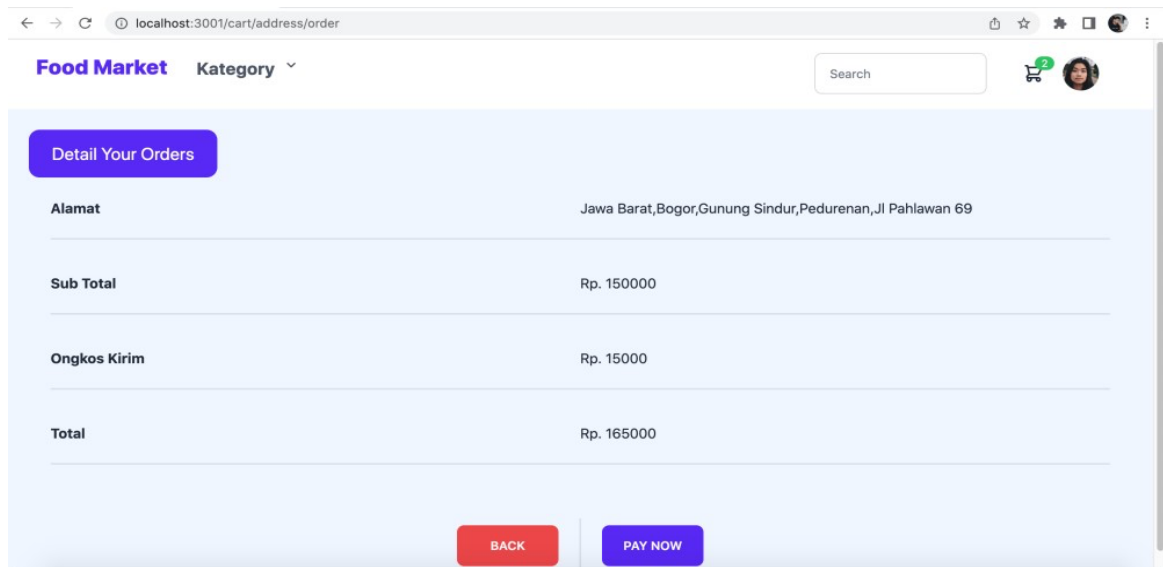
localhost:3001/cart/address/order

Food Market Kategory

Search

2

Detail Your Orders

| | |
|---|---|
| Alamat | Jawa Barat,Bogor,Gunung Sindur,Pedurenan,Jl Pahlawan 69 |
| Sub Total | Rp. 150000 |
| Ongkos Kirim | Rp. 15000 |
| Total | Rp. 165000 |

BACK PAY NOW